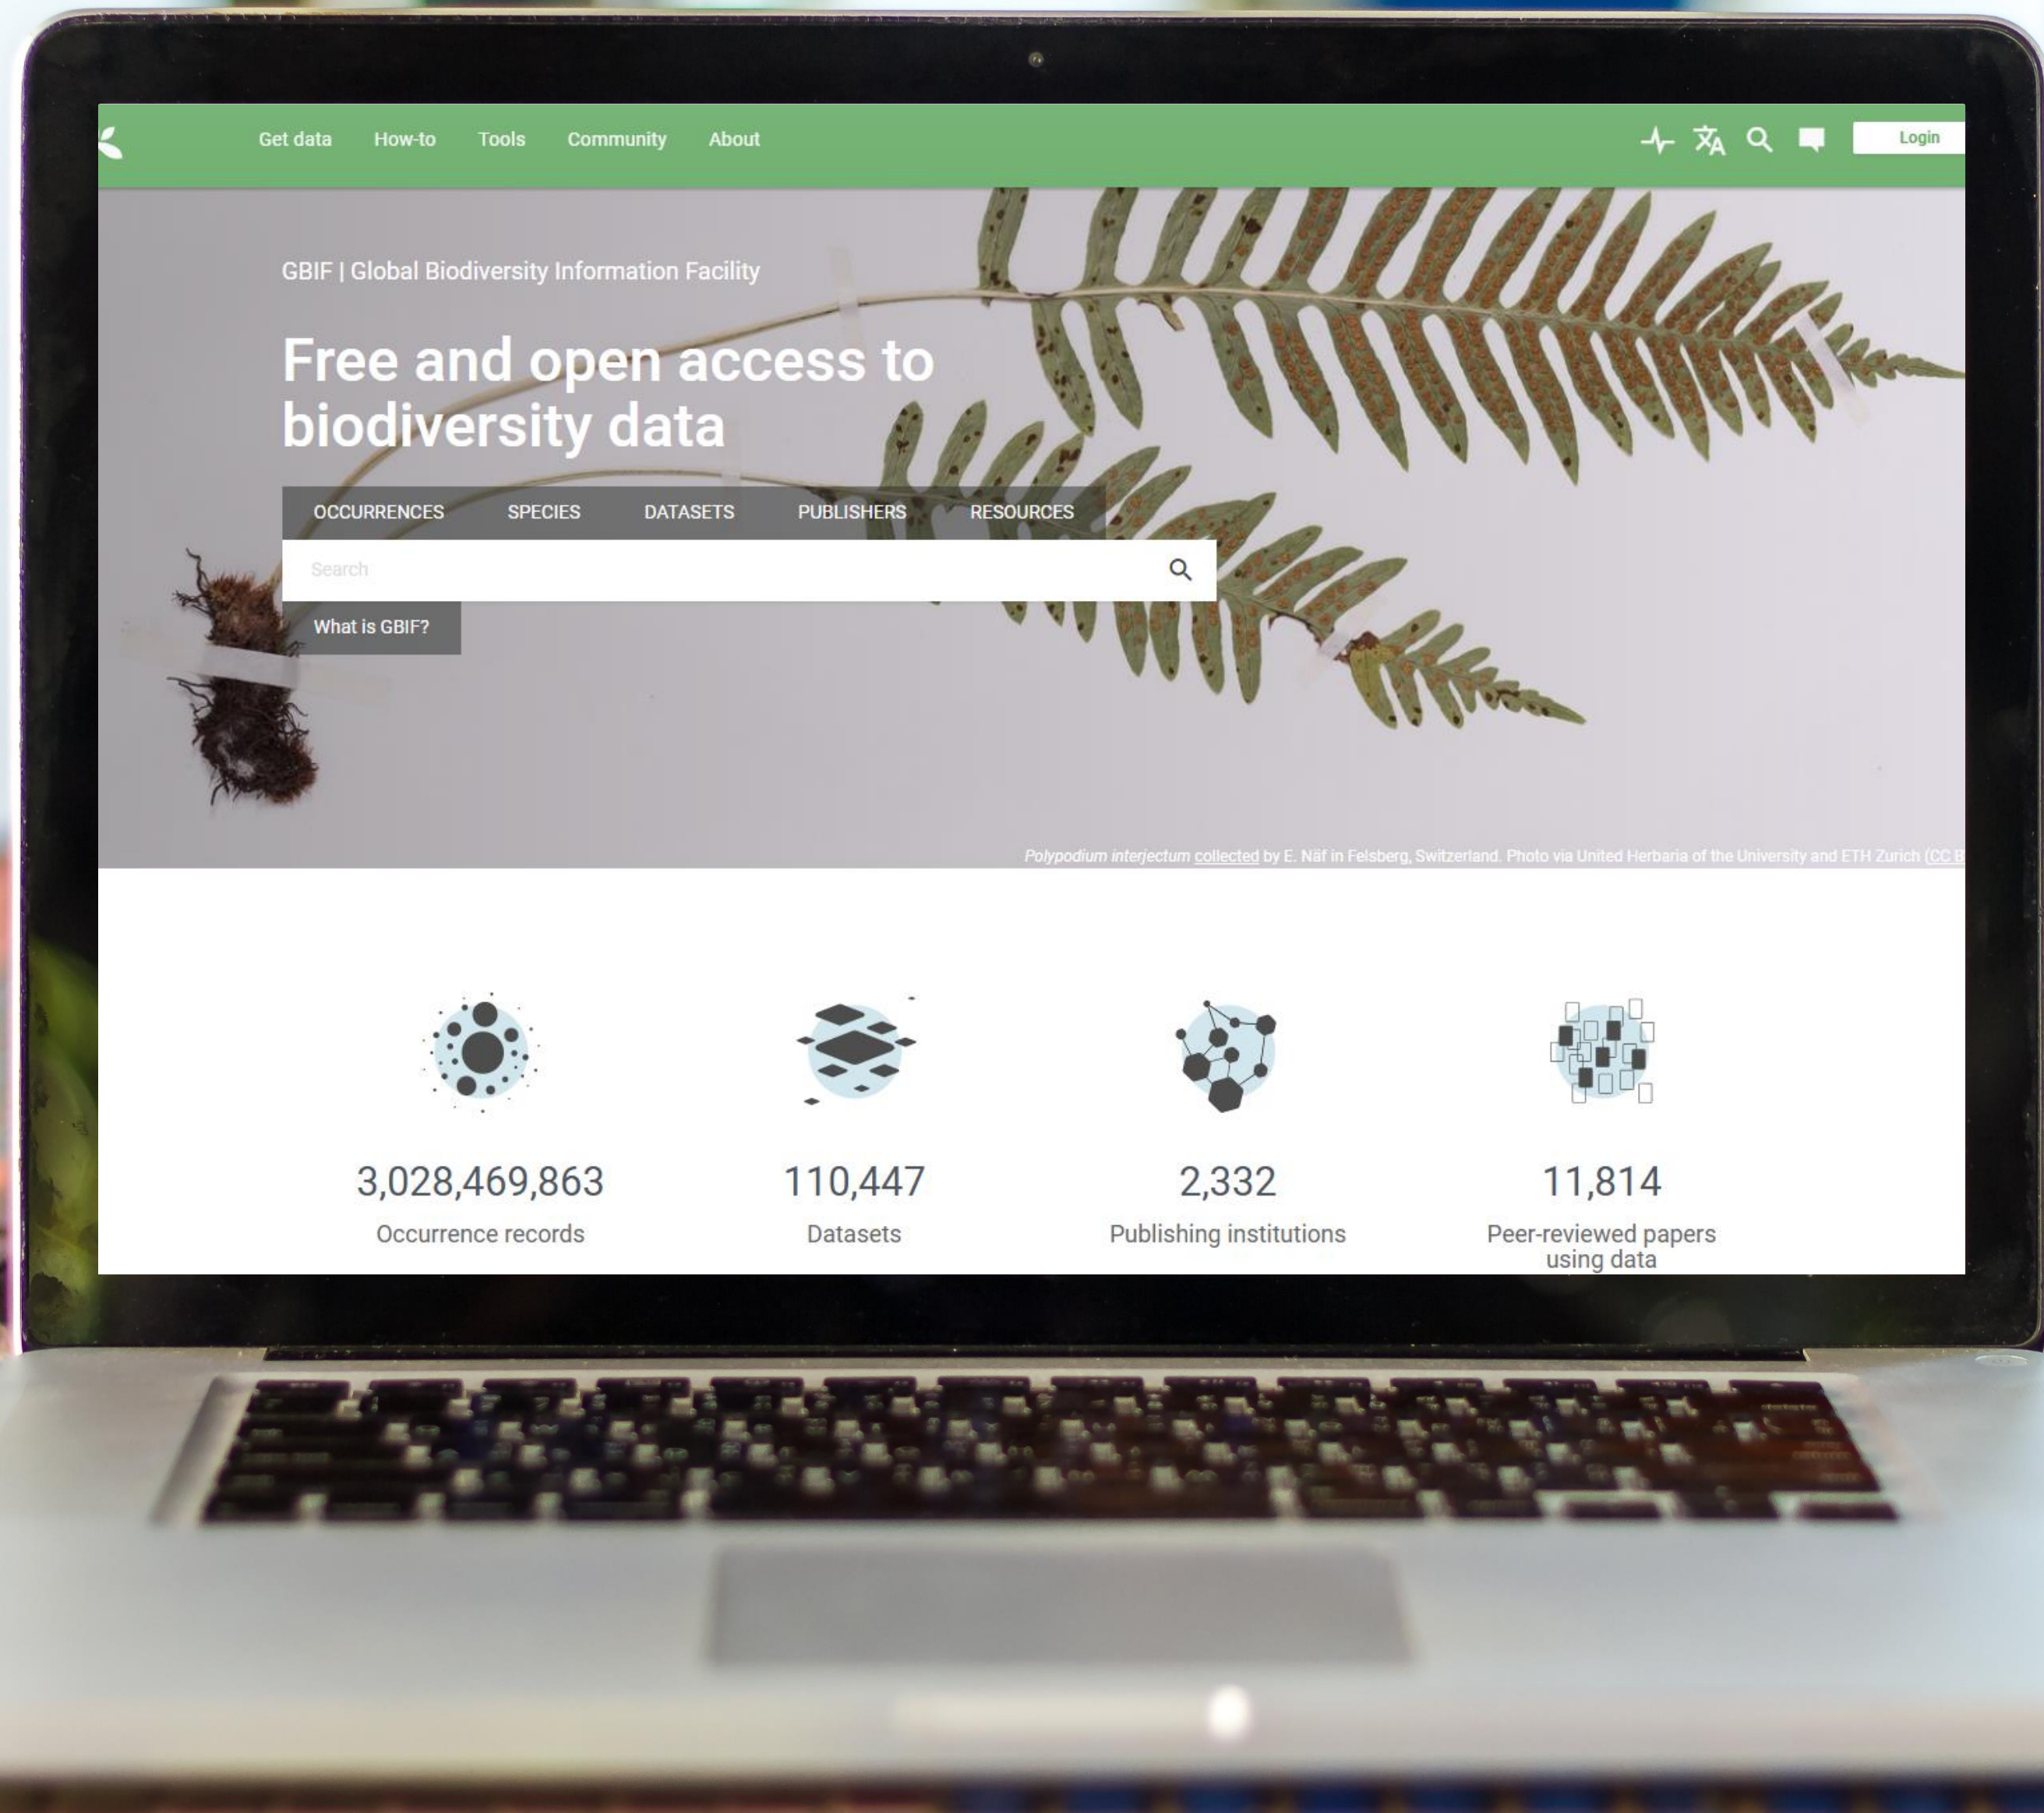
Get data How-to Tools Community About

Login

GBIF | Global Biodiversity Information Facility

Free and open access to biodiversity data

OCCURRENCES SPECIES DATASETS PUBLISHERS RESOURCES

Search

What is GBIF?

Polypodium interjectum collected by E. Näf in Felsberg, Switzerland. Photo via United Herbaria of the University and ETH Zurich (CC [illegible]

3,028,469,863
Occurrence records

110,447
Datasets

2,332
Publishing institutions

11,814
Peer-reviewed papers using data